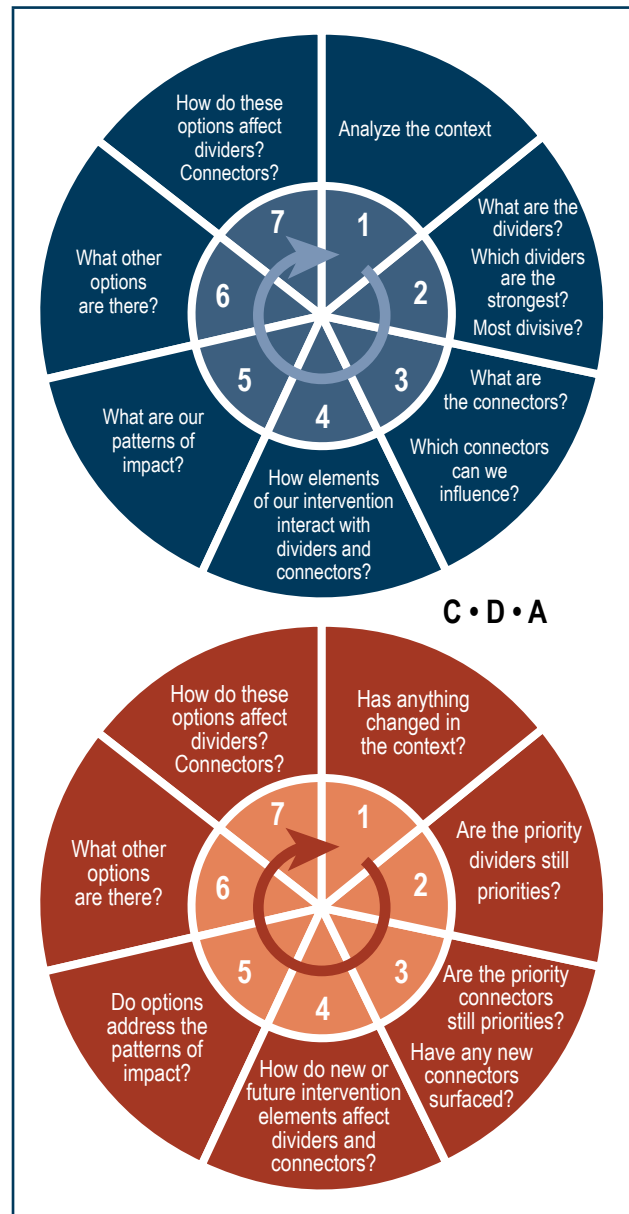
Analyze the context

1

What are the dividers? Which dividers are the strongest? Most divisive?

2

What are the connectors? Which connectors can we influence?

3

How elements of our intervention interact with dividers and connectors?

4

What are our patterns of impact?

5

What other options are there?

6

How do these options affect dividers? Connectors?

7

C • D • A

Has anything changed in the context?

1

Are the priority dividers still priorities?

2

Are the priority connectors still priorities? Have any new connectors surfaced?

3

How do new or future intervention elements affect dividers and connectors?

4

Do options address the patterns of impact?

5

What other options are there?

6

How do these options affect dividers? Connectors?

7